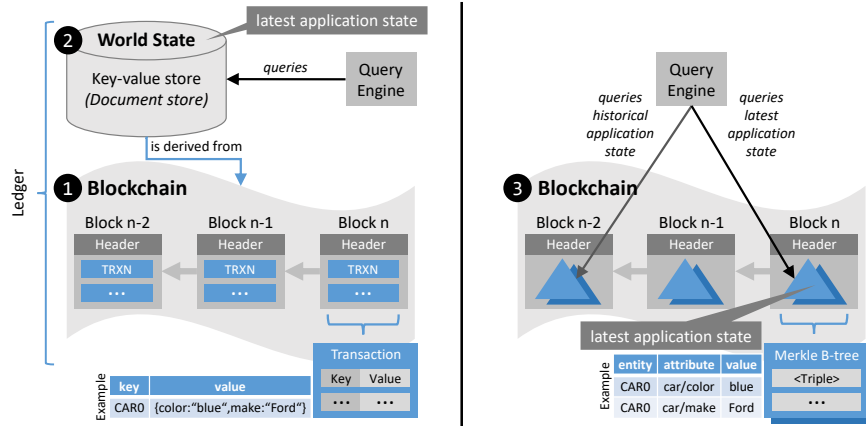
Ledger

2 World State

latest application state

Key-value store
(Document store)

queries

Query Engine

is derived from

1 Blockchain

Block n-2
Header
TRXN
...

Block n-1
Header
TRXN
...

Block n
Header
TRXN
...

Transaction

| Key | Value |
|---|---|
| ... | ... |

Example

| key | value |
|---|---|
| CAR0 | {color:"blue",make:"Ford"} |

Query Engine

queries historical application state

queries latest application state

3 Blockchain

Block n-2
Header

Block n-1
Header

Block n
Header

latest application state

Example

| entity | attribute | value |
|---|---|---|
| CAR0 | car/color | blue |
| CAR0 | car/make | Ford |

Merkle B-tree
<Triple>
...